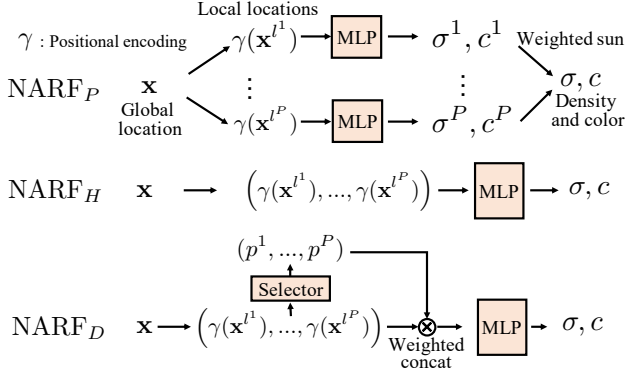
$\gamma$ : Positional encoding

Local locations

$\mathrm{NARF}_P$ $\mathbf{x}$ Global location

$\gamma(\mathbf{x}^{l^1})$ → MLP → $\sigma^1, c^1$

⋮ ⋮

$\gamma(\mathbf{x}^{l^P})$ → MLP → $\sigma^P, c^P$

Weighted sun

$\sigma, c$ Density and color

$\mathrm{NARF}_H$ $\mathbf{x}$ → $\left(\gamma(\mathbf{x}^{l^1}), ..., \gamma(\mathbf{x}^{l^P})\right)$ → MLP → $\sigma, c$

$(p^1, ..., p^P)$

Selector

$\mathrm{NARF}_D$ $\mathbf{x}$ → $\left(\gamma(\mathbf{x}^{l^1}), ..., \gamma(\mathbf{x}^{l^P})\right)$ → $\otimes$ → MLP → $\sigma, c$

Weighted concat